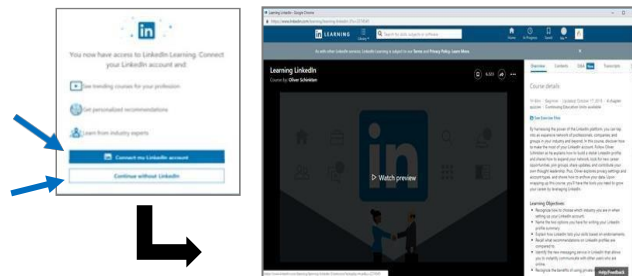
in

You now have access to LinkedIn Learning. Connect your LinkedIn account and:

See trending courses for your profession

Get personalized recommendations

Learn from industry experts

Connect my LinkedIn account

Continue without LinkedIn

Learning LinkedIn - Google Chrome

LEARNING

Search for skills, subjects or software

Learning LinkedIn
Course by Oliver Schinkten

Watch preview

Overview Contents Q&A Transcripts

Course details

Learning Objectives

Help/Feedback